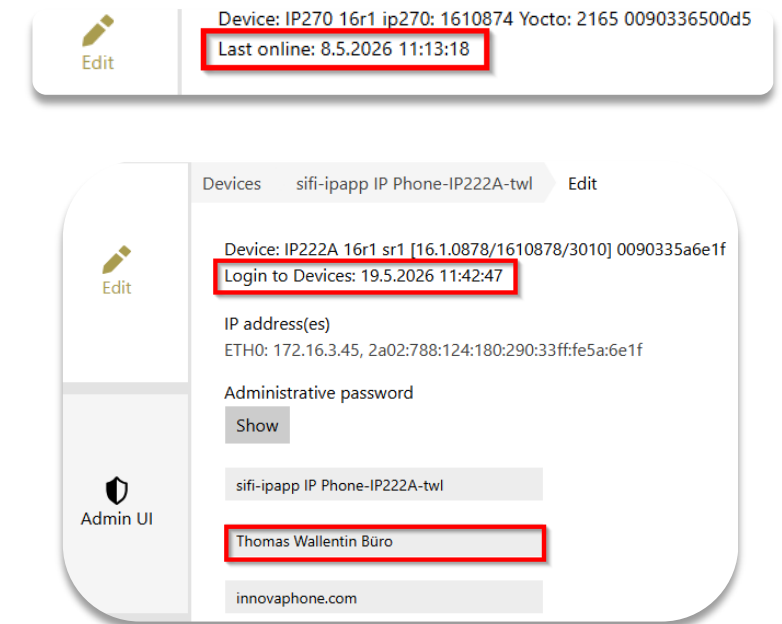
Edit

Device: IP270 16r1 ip270: 1610874 Yocto: 2165 0090336500d5
Last online: 8.5.2026 11:13:18

Devices sifi-ipapp IP Phone-IP222A-twl Edit

Edit

Device: IP222A 16r1 sr1 [16.1.0878/1610878/3010] 0090335a6e1f
Login to Devices: 19.5.2026 11:42:47

IP address(es)
ETH0: 172.16.3.45, 2a02:788:124:180:290:33ff:fe5a:6e1f

Administrative password
Show

Admin UI

sifi-ipapp IP Phone-IP222A-twl

Thomas Wallentin Büro

innovaphone.com